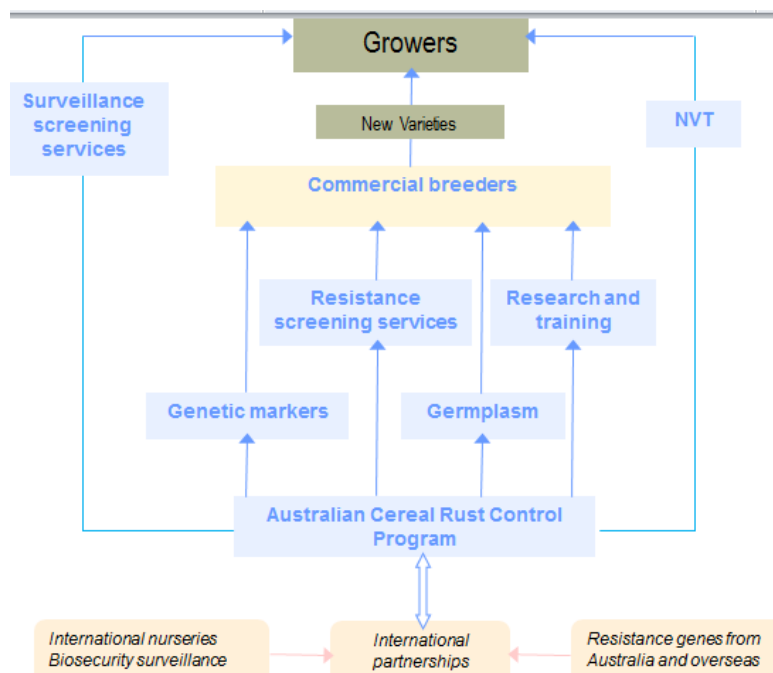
Growers

Surveillance screening services

New Varieties

NVT

Commercial breeders

Resistance screening services

Research and training

Genetic markers

Germplasm

Australian Cereal Rust Control Program

International nurseries
Biosecurity surveillance

International partnerships

Resistance genes from Australia and overseas